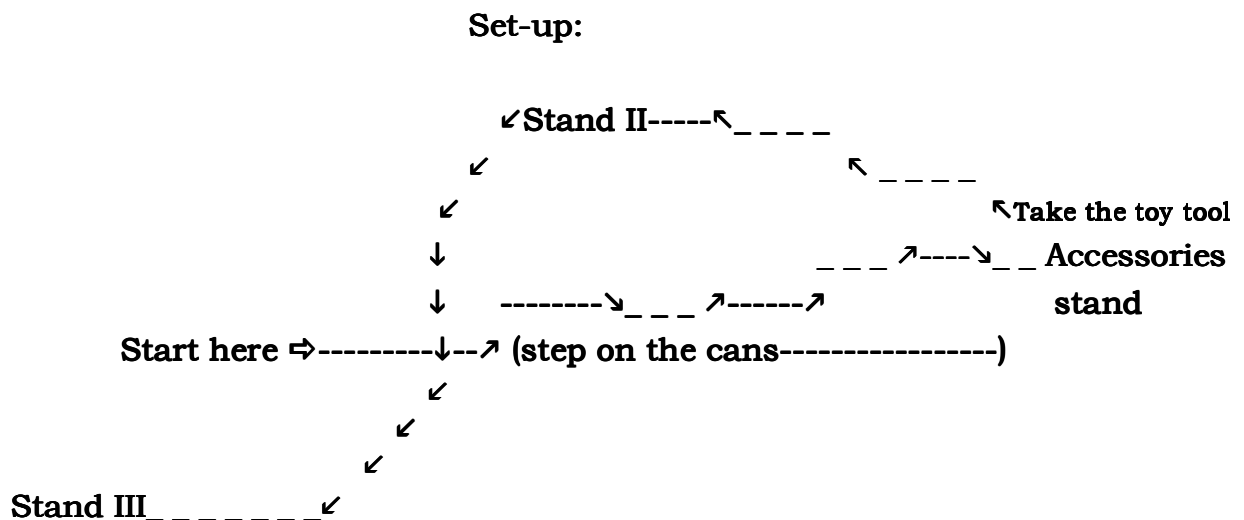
Set-up:

↙Stand II-----↖_ _ _ _
↙ ↖ _ _ _ _
↙ ↖Take the toy tool
↓ _ _ _ ↗----↘_ _ Accessories
↓ --------↘_ _ _ ↗------↗ stand
Start here ⇨---------↓--↗ (step on the cans-----------------)
↙
↙
↙
Stand III_ _ _ _ _ _ _↙